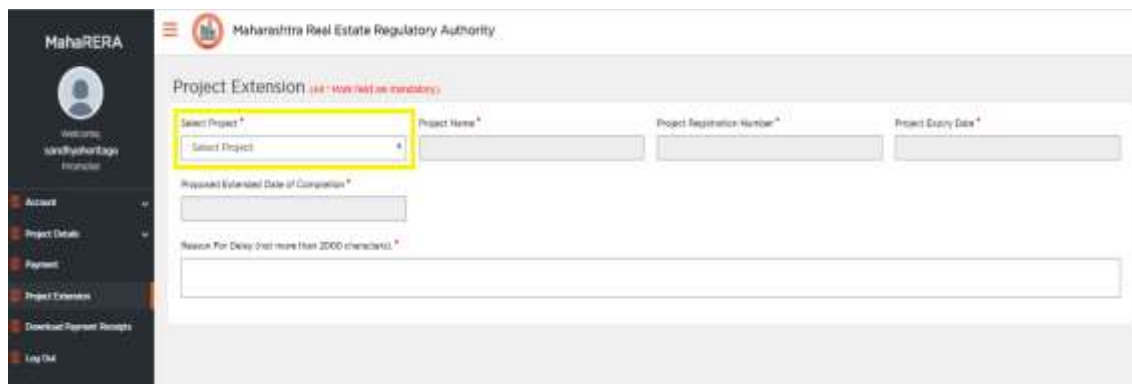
MahaRERA

Welcome
sandhyaheritage
Promoter

Account

Project Details

Payment

Project Extension

Download Payment Receipts

Log Out

Maharashtra Real Estate Regulatory Authority

Project Extension (All * Mark field are mandatory)

Select Project *
Select Project

Project Name *

Project Registration Number *

Project Expiry Date *

Proposed Extended Date of Completion *

Reason For Delay (not more than 2000 characters) *